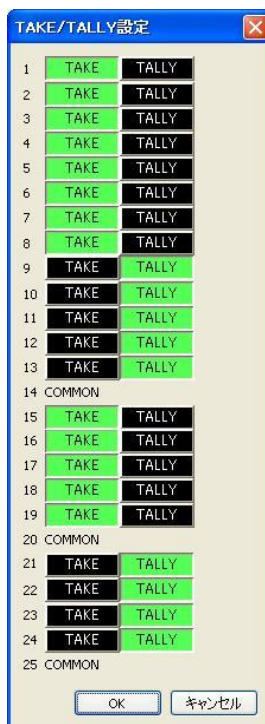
TAKE/TALLY設定

1 TAKE TALLY
2 TAKE TALLY
3 TAKE TALLY
4 TAKE TALLY
5 TAKE TALLY
6 TAKE TALLY
7 TAKE TALLY
8 TAKE TALLY
9 TAKE TALLY
10 TAKE TALLY
11 TAKE TALLY
12 TAKE TALLY
13 TAKE TALLY
14 COMMON
15 TAKE TALLY
16 TAKE TALLY
17 TAKE TALLY
18 TAKE TALLY
19 TAKE TALLY
20 COMMON
21 TAKE TALLY
22 TAKE TALLY
23 TAKE TALLY
24 TAKE TALLY
25 COMMON

OK キャンセル